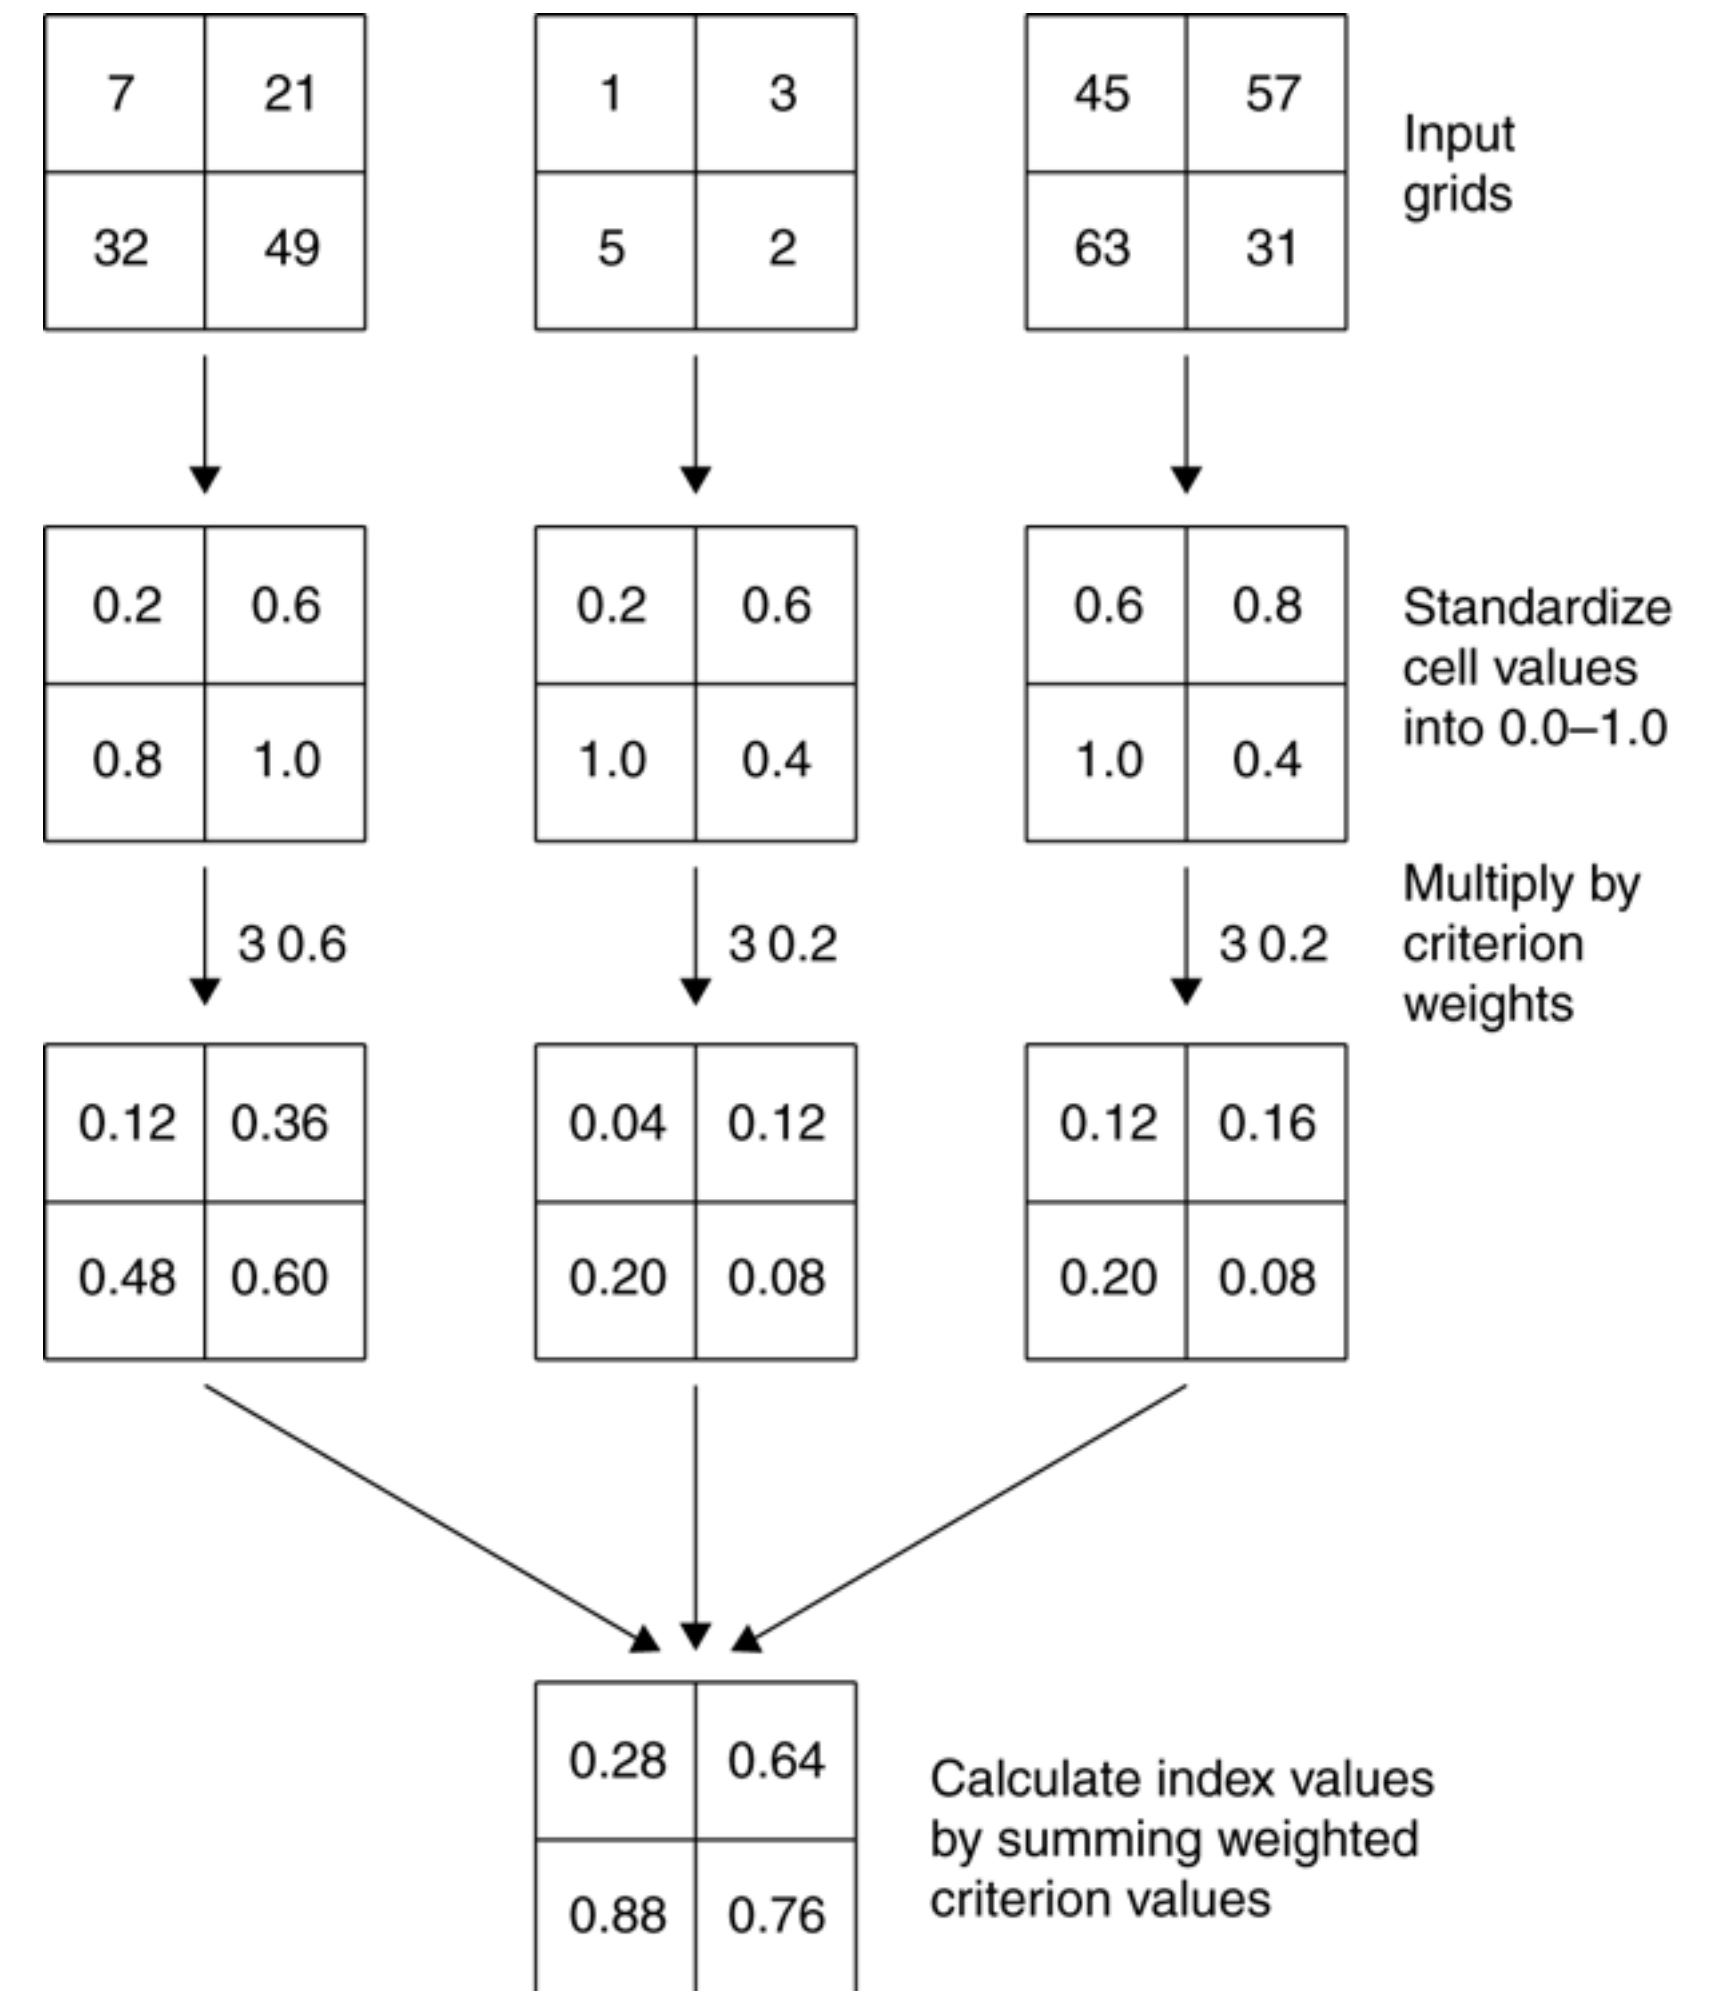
| 7 | 21 |
|---|---|
| 32 | 49 |

| 1 | 3 |
|---|---|
| 5 | 2 |

| 45 | 57 |
|---|---|
| 63 | 31 |

Input grids

| 0.2 | 0.6 |
|---|---|
| 0.8 | 1.0 |

| 0.2 | 0.6 |
|---|---|
| 1.0 | 0.4 |

| 0.6 | 0.8 |
|---|---|
| 1.0 | 0.4 |

Standardize cell values into 0.0–1.0

3 0.6

3 0.2

3 0.2

Multiply by criterion weights

| 0.12 | 0.36 |
|---|---|
| 0.48 | 0.60 |

| 0.04 | 0.12 |
|---|---|
| 0.20 | 0.08 |

| 0.12 | 0.16 |
|---|---|
| 0.20 | 0.08 |

| 0.28 | 0.64 |
|---|---|
| 0.88 | 0.76 |

Calculate index values by summing weighted criterion values